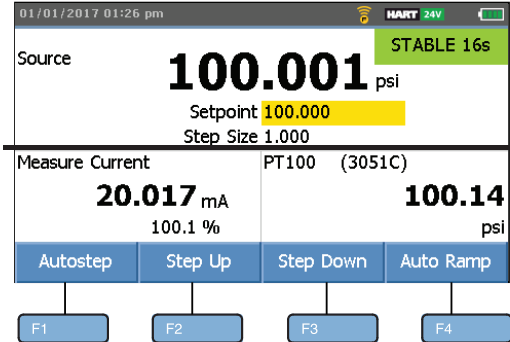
01/01/2017 01:26 pm
HART 24V

Source
STABLE 16s
100.001 psi
Setpoint 100.000
Step Size 1.000

Measure Current
20.017 mA
100.1 %

PT100 (3051C)
100.14
psi

Autostep
Step Up
Step Down
Auto Ramp

F1
F2
F3
F4